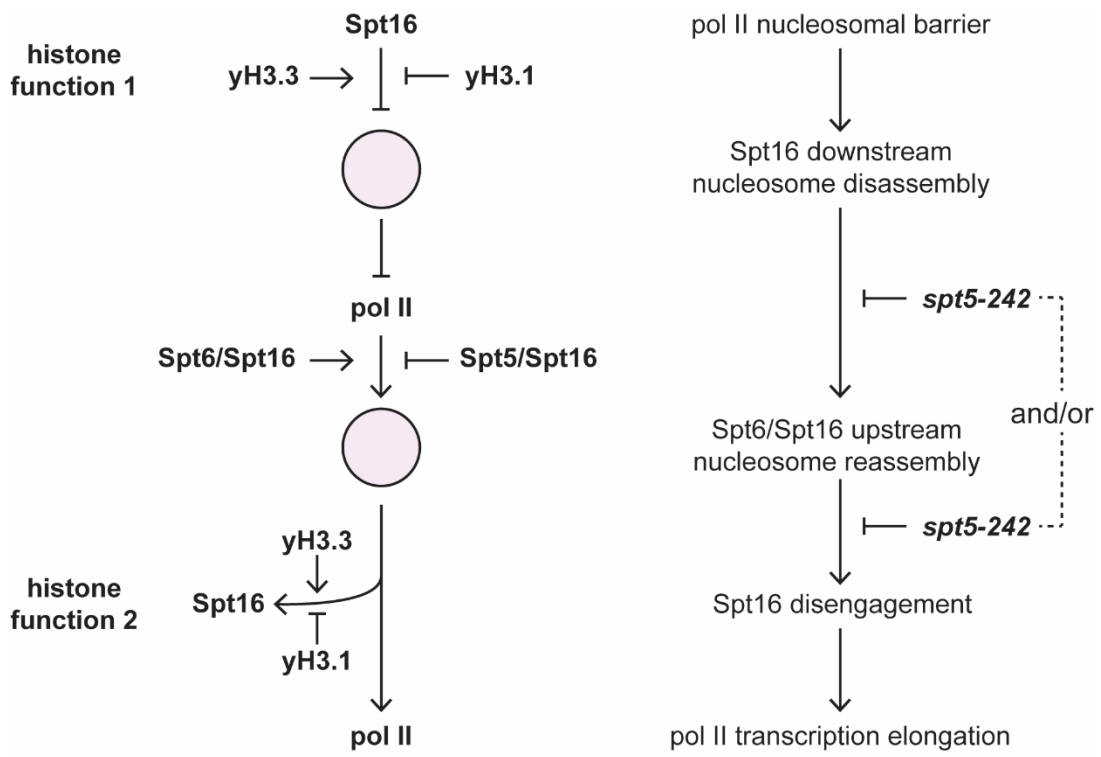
histone function 1

Spt16

yH3.3

yH3.1

pol II

Spt6/Spt16

Spt5/Spt16

yH3.3

histone function 2

Spt16

yH3.1

pol II

pol II nucleosomal barrier

Spt16 downstream nucleosome disassembly

spt5-242

and/or

Spt6/Spt16 upstream nucleosome reassembly

spt5-242

Spt16 disengagement

pol II transcription elongation